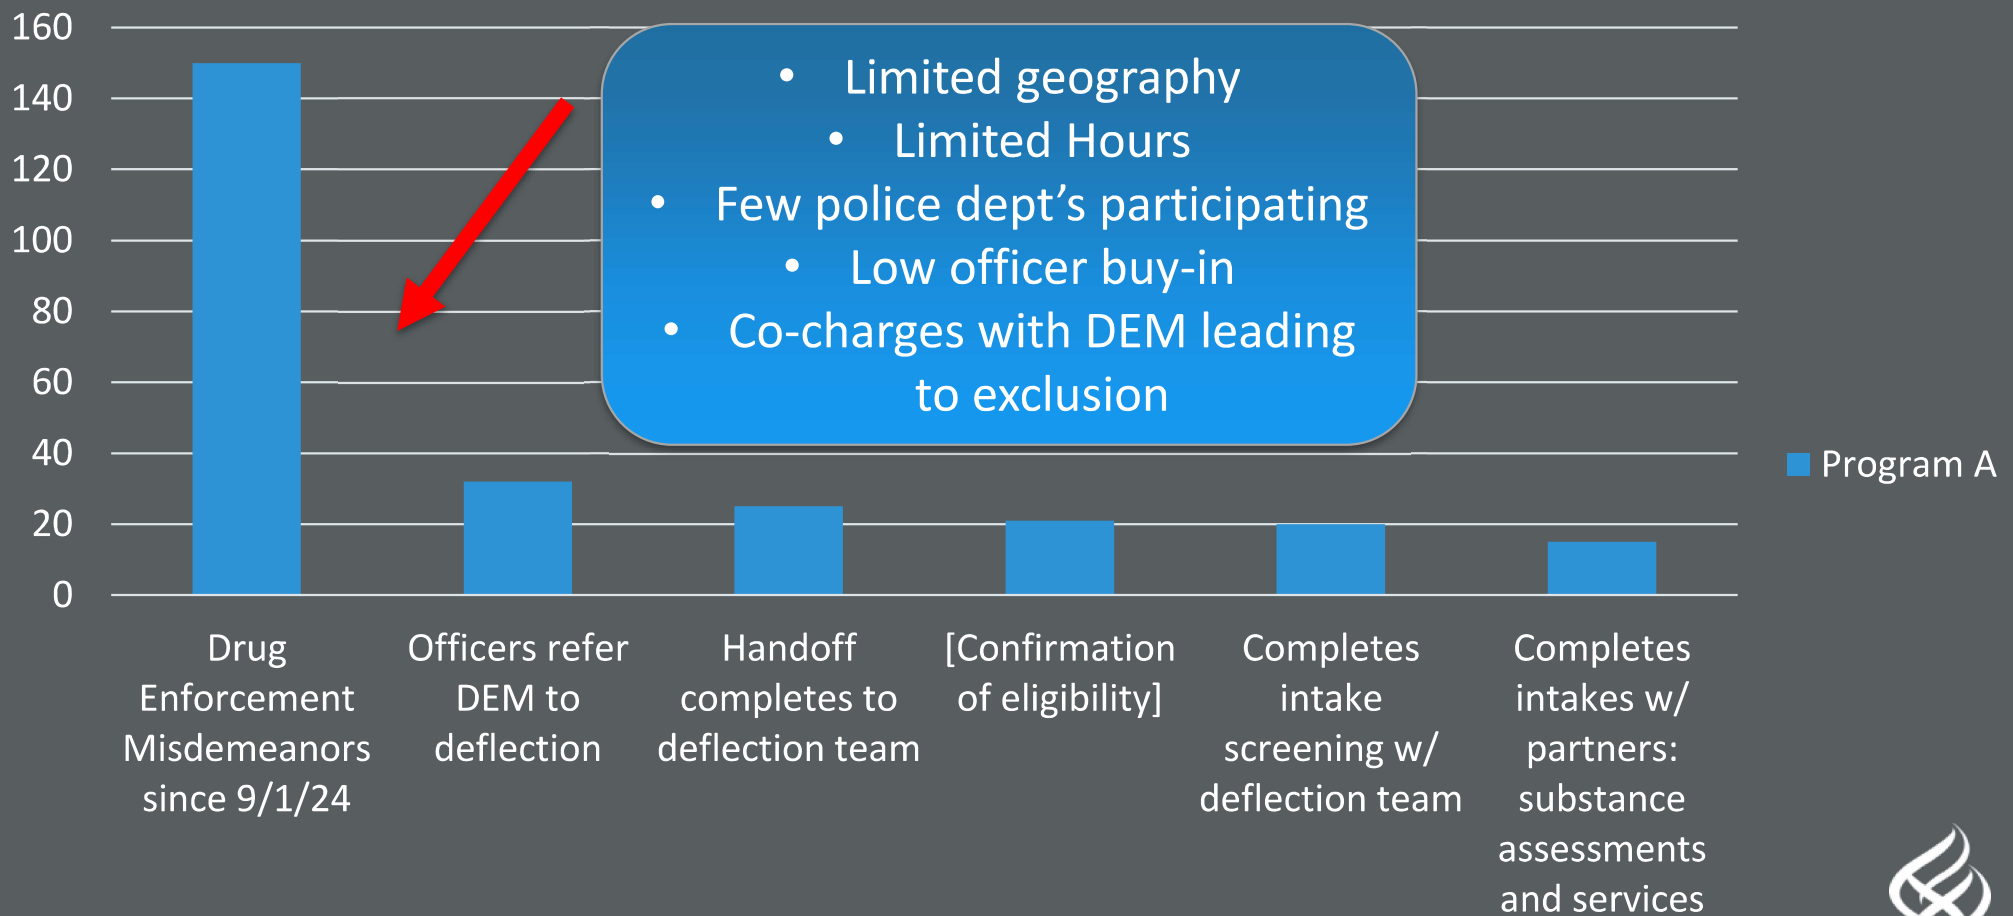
160
140
120
100
80
60
40
20
0

• Limited geography
• Limited Hours
• Few police dept’s participating
• Low officer buy-in
• Co-charges with DEM leading to exclusion

Program A

Drug Enforcement Misdemeanors since 9/1/24

Officers refer DEM to deflection

Handoff completes to deflection team

[Confirmation of eligibility]

Completes intake screening w/ deflection team

Completes intakes w/ partners: substance assessments and services